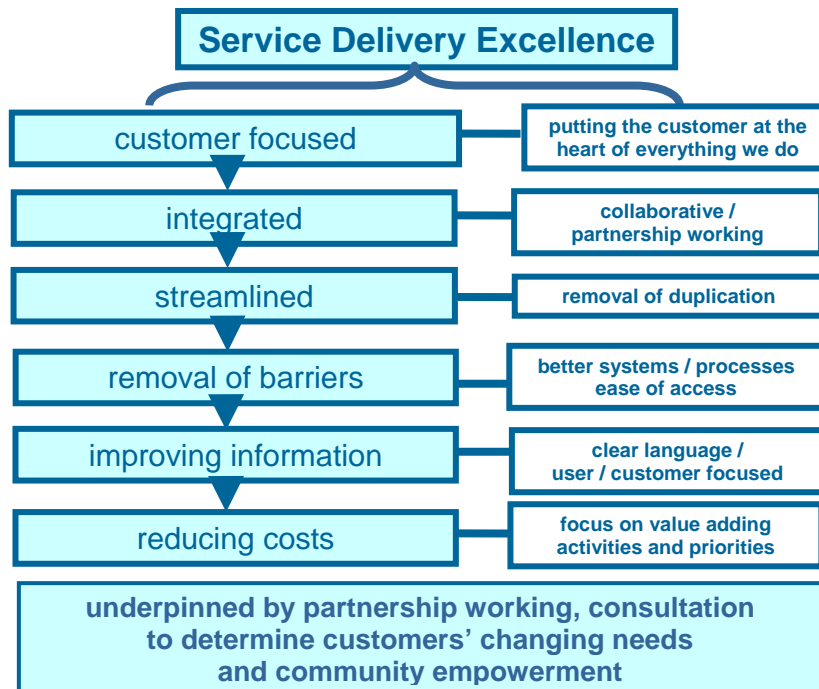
Service Delivery Excellence

customer focused

putting the customer at the heart of everything we do

integrated

collaborative / partnership working

streamlined

removal of duplication

removal of barriers

better systems / processes ease of access

improving information

clear language / user / customer focused

reducing costs

focus on value adding activities and priorities

underpinned by partnership working, consultation to determine customers' changing needs and community empowerment